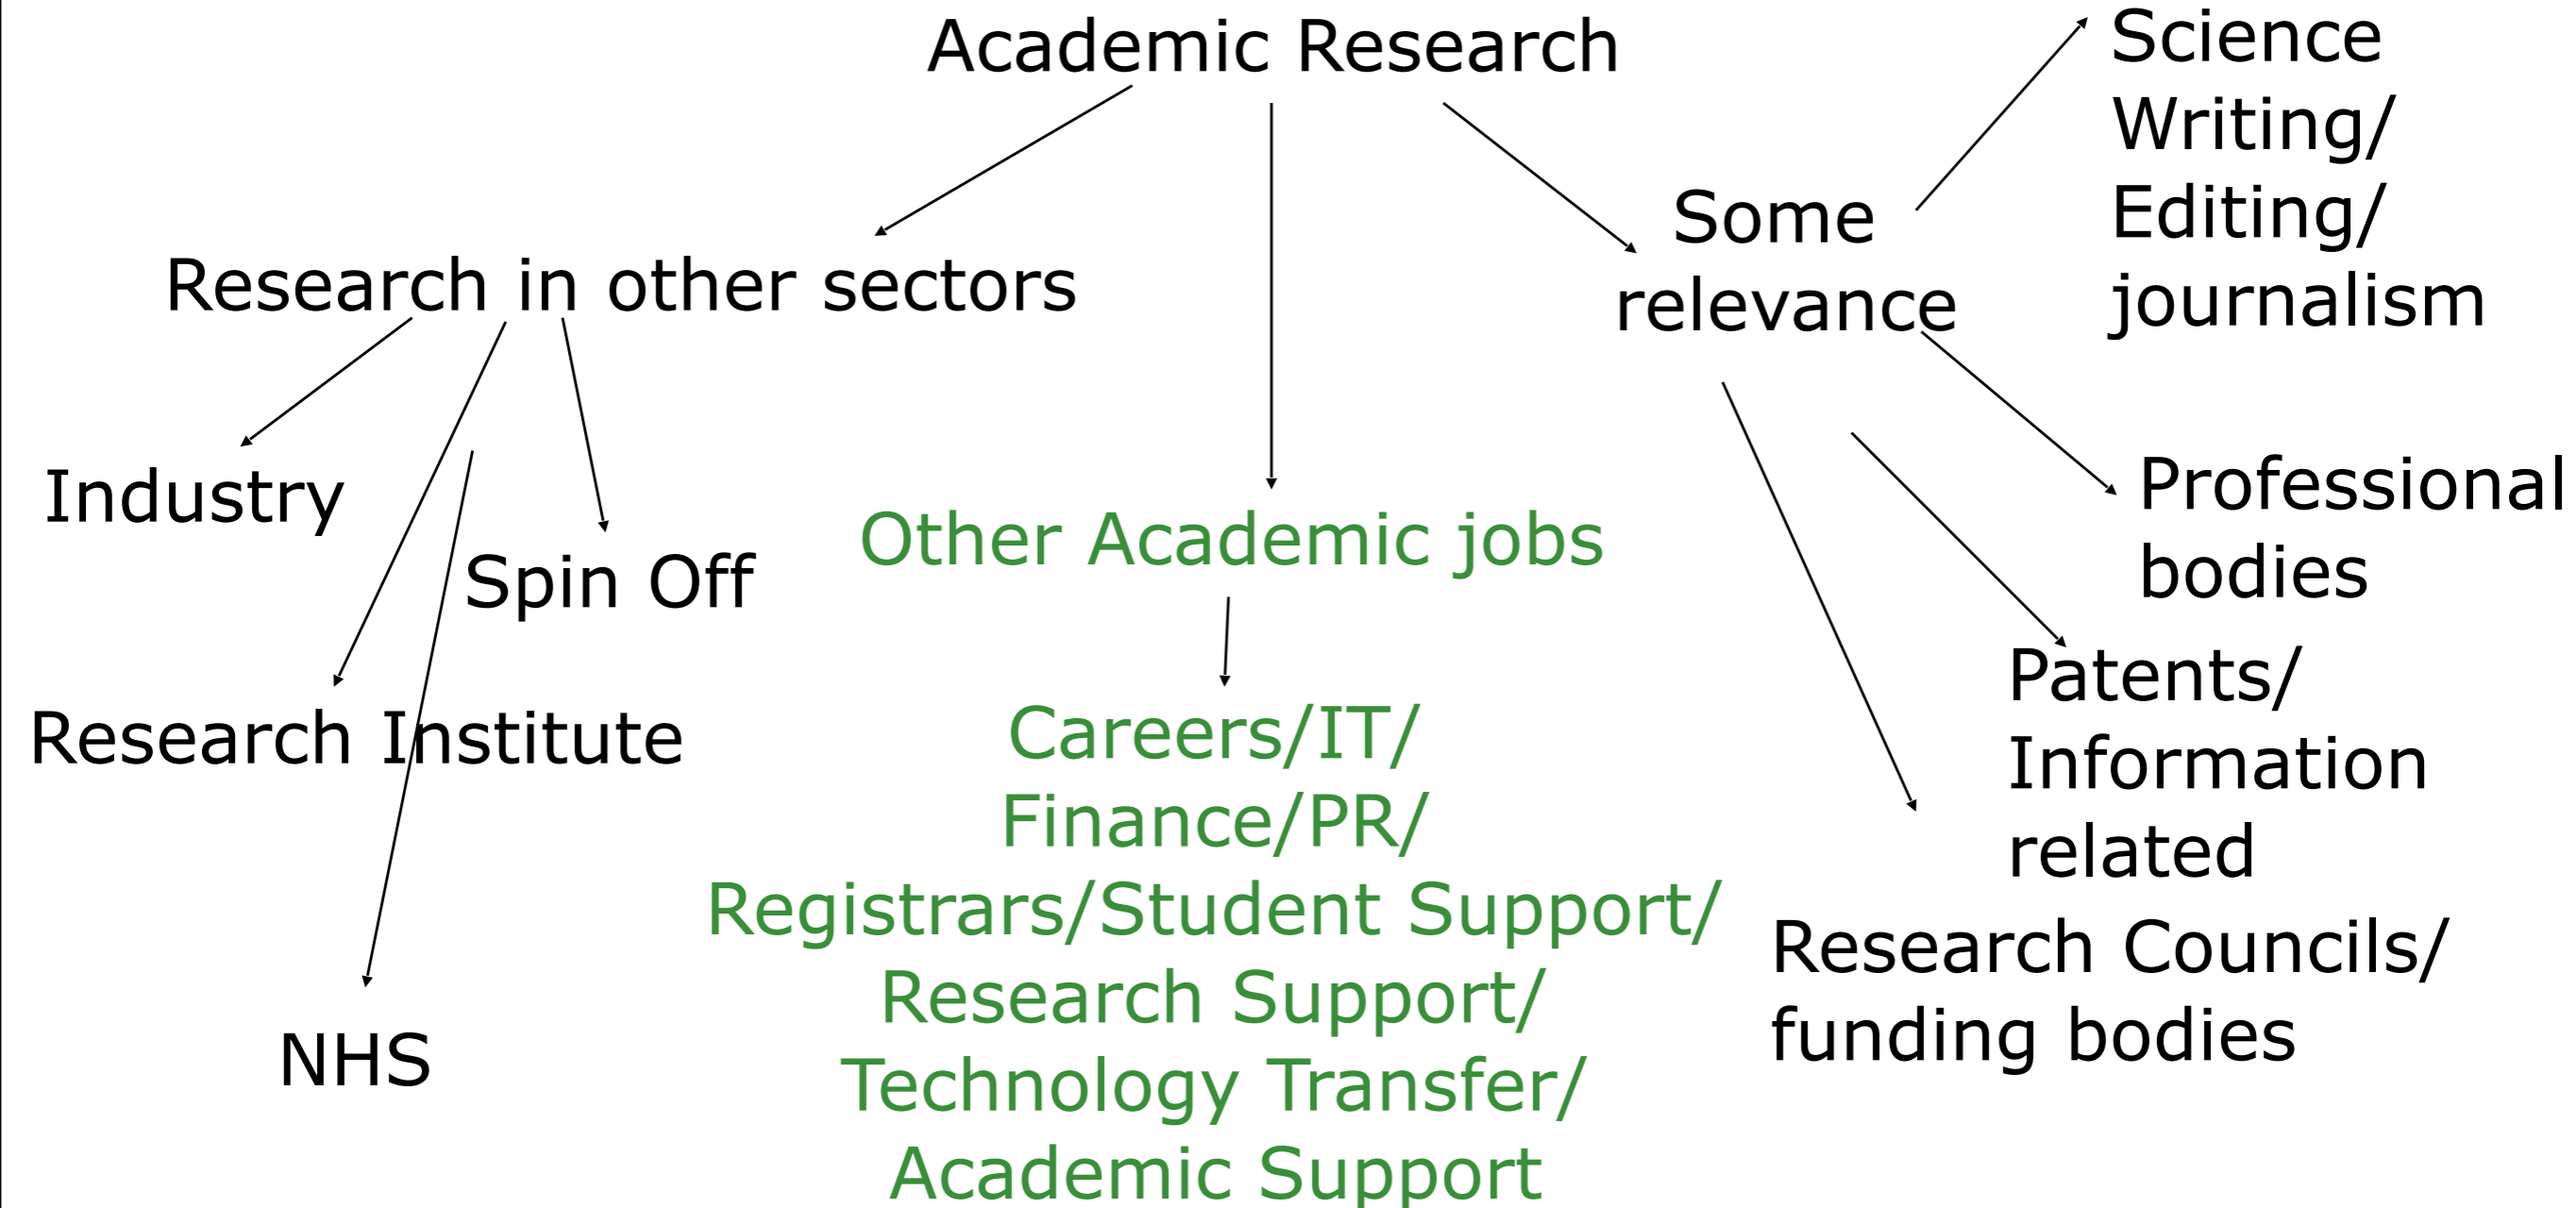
Academic Research

Research in other sectors

Industry

Spin Off

Research Institute

NHS

Other Academic jobs

Careers/IT/ Finance/PR/ Registrars/Student Support/ Research Support/ Technology Transfer/ Academic Support

Some relevance

Science Writing/ Editing/ journalism

Professional bodies

Patents/ Information related

Research Councils/ funding bodies